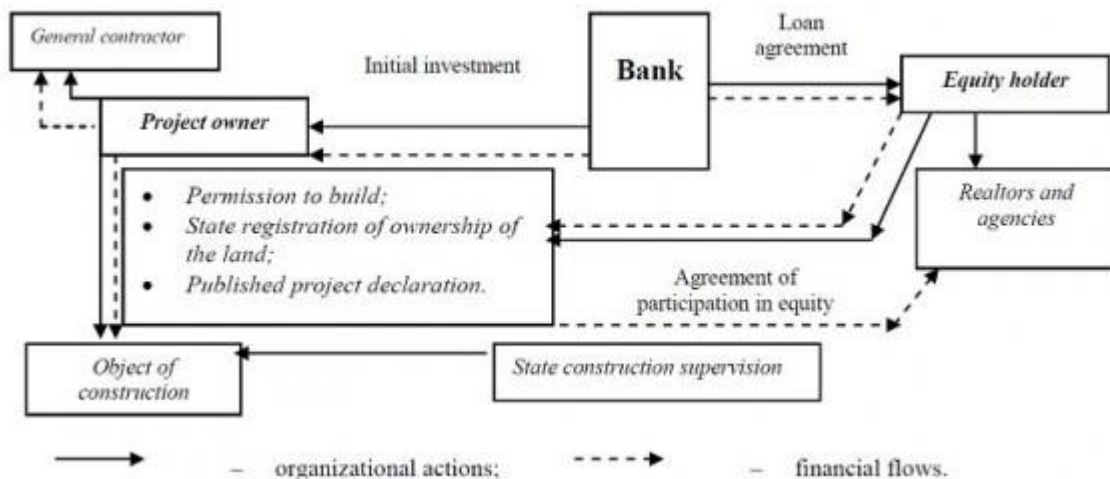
General contractor

Initial investment

Bank

Loan agreement

Equity holder

Project owner

- Permission to build;
- State registration of ownership of the land;
- Published project declaration.

Realtors and agencies

Agreement of participation in equity

Object of construction

State construction supervision

– organizational actions; – financial flows.